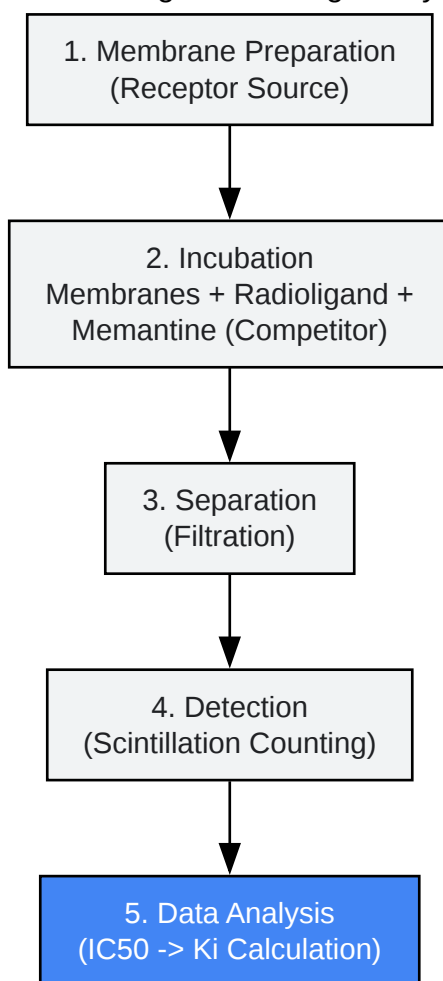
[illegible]

1. Membrane Preparation
(Receptor Source)

2. Incubation
Membranes + Radioligand + Memantine (Competitor)

3. Separation
(Filtration)

4. Detection
(Scintillation Counting)

5. Data Analysis
(IC50 -> Ki Calculation)